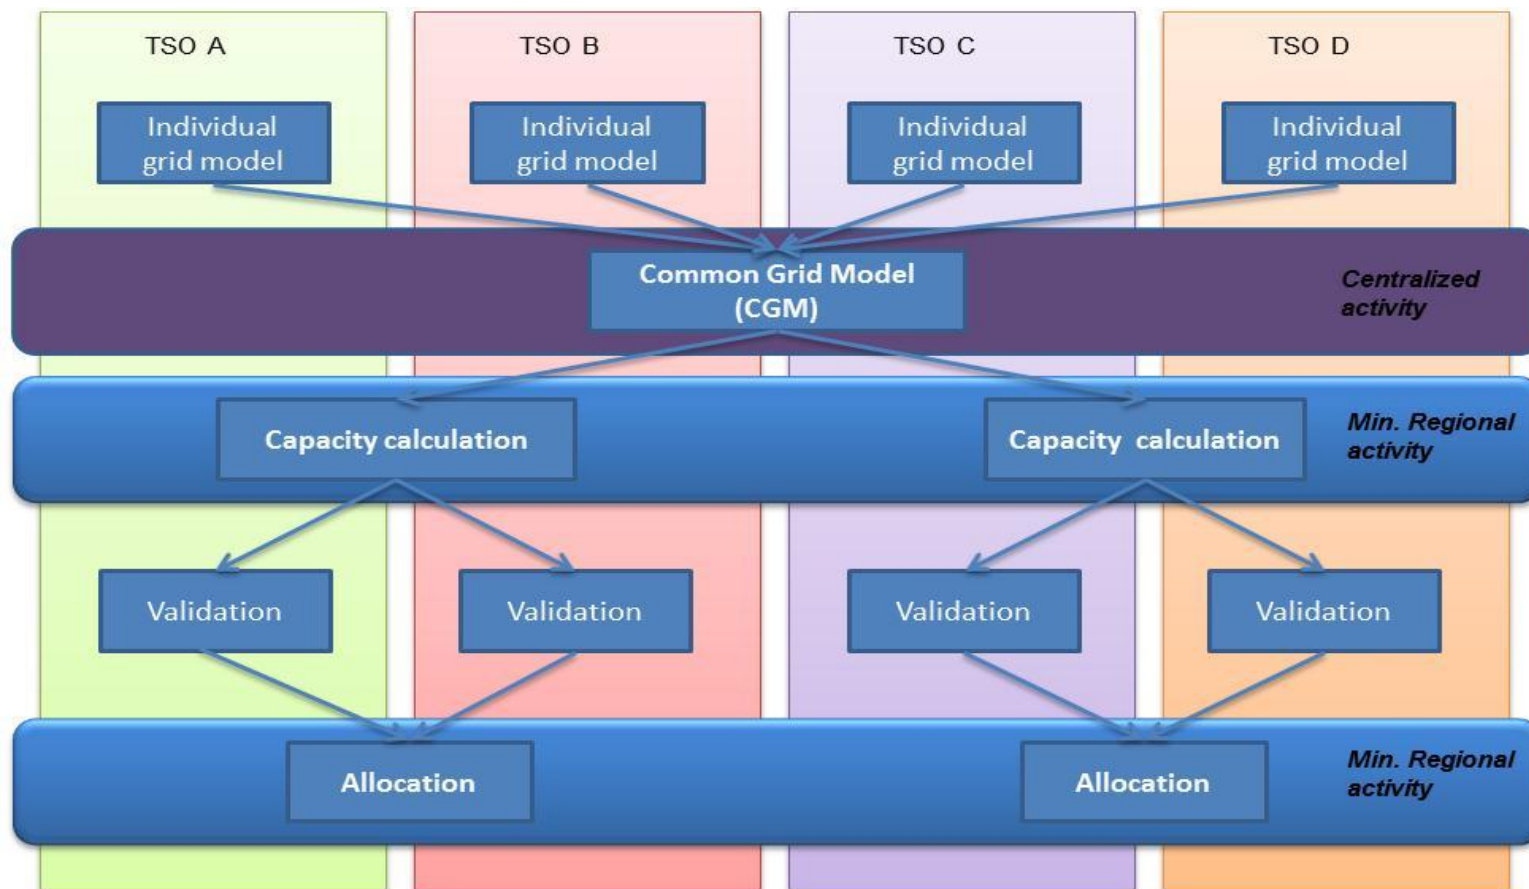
TSO A

TSO B

TSO C

TSO D

Individual grid model

Individual grid model

Individual grid model

Individual grid model

Common Grid Model (CGM)

Centralized activity

Capacity calculation

Capacity calculation

Min. Regional activity

Validation

Validation

Validation

Validation

Allocation

Allocation

Min. Regional activity